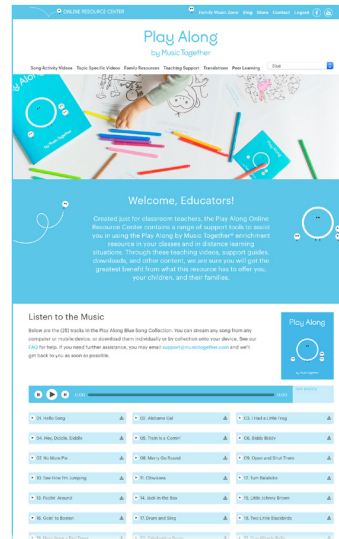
ONLINE RESOURCE CENTER

Family Music Zone Blog Store Contact Logout

Play Along
by Music Together

Song Activity Videos Topic Specific Videos Family Resources Teaching Support Translations Peer Learning

Blue

Welcome, Educators!

Created just for classroom teachers, the Play Along Online Resource Center contains a range of support tools to assist you in using the Play Along by Music Together® enrichment resource in your classes and in distance learning situations. Through these teaching videos, support guides, downloads, and other content, we are sure you will get the greatest benefit from what this resource has to offer you, your children, and their families.

Listen to the Music

Below are the (25) tracks in the Play Along Blue Song Collection. You can stream any song from any computer or mobile device, or download them individually or by collection onto your device. See our FAQ for help. If you need further assistance, you may email support@musictogether.com and we'll get back to you as soon as possible.

Play Along

| | | |
|---|---|---|
| 01. Hello Song | 02. Alabama Gal | 03. I Had a Little Frog |
| 04. Hey, Diddle, Diddle | 05. Train Is a-Comin' | 06. Biddy Biddy |
| 07. Nu Mora Pe | 08. Merry-Go-Round | 09. Open and Shut Them |
| 10. See How I'm Jumping | 11. Obwisana | 12. Tum Balalaika |
| 13. Rockin' Around | 14. Jack-in-the-Box | 15. Little Johnny Brown |
| 16. Goin' to Boston | 17. Drum and Sing | 18. Two Little Blackbirds |
| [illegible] | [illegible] | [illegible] |